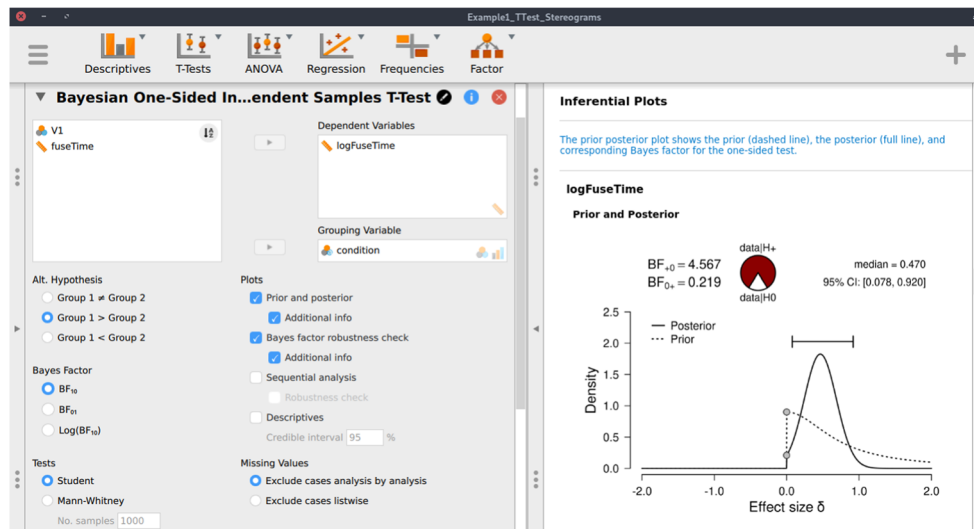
Example1_TTest_Stereograms

Descriptives T-Tests ANOVA Regression Frequencies Factor

Bayesian One-Sided In...endent Samples T-Test

V1
fuseTime

Dependent Variables
logFuseTime

Grouping Variable
condition

Alt. Hypothesis
Group 1 ≠ Group 2
Group 1 > Group 2
Group 1 < Group 2

Plots
Prior and posterior
Additional info
Bayes factor robustness check
Additional info
Sequential analysis
Robustness check
Descriptives
Credible interval 95 %

Bayes Factor
$BF_{10}$
$BF_{01}$
Log($BF_{10}$)

Tests
Student
Mann-Whitney
No. samples 1000

Missing Values
Exclude cases analysis by analysis
Exclude cases listwise

Inferential Plots

The prior posterior plot shows the prior (dashed line), the posterior (full line), and corresponding Bayes factor for the one-sided test.

logFuseTime

Prior and Posterior

$BF_{+0} = 4.567$
$BF_{0+} = 0.219$

data|H+
data|H0

median = 0.470
95% CI: [0.078, 0.920]

Posterior
Prior

Density

2.5
2.0
1.5
1.0
0.5
0.0

-2.0 -1.0 0.0 1.0 2.0

Effect size δ